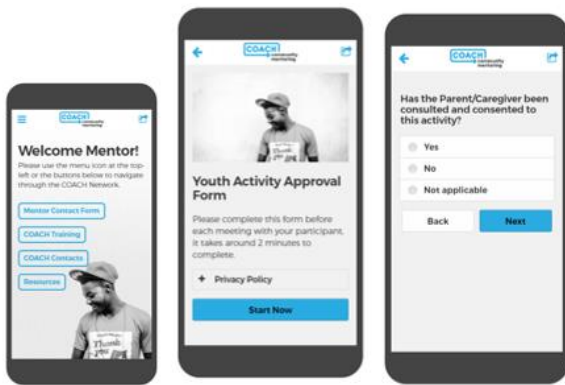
COACH community mentoring

Welcome Mentor!

Please use the menu icon at the top-left or the buttons below to navigate through the COACH Network.

Mentor Contact Form

COACH Training

COACH Contacts

Resources

Thank

COACH community mentoring

Youth Activity Approval Form

Please complete this form before each meeting with your participant, it takes around 2 minutes to complete.

+ Privacy Policy

Start Now

COACH community mentoring

Has the Parent/Caregiver been consulted and consented to this activity?

Yes

No

Not applicable

Back

Next